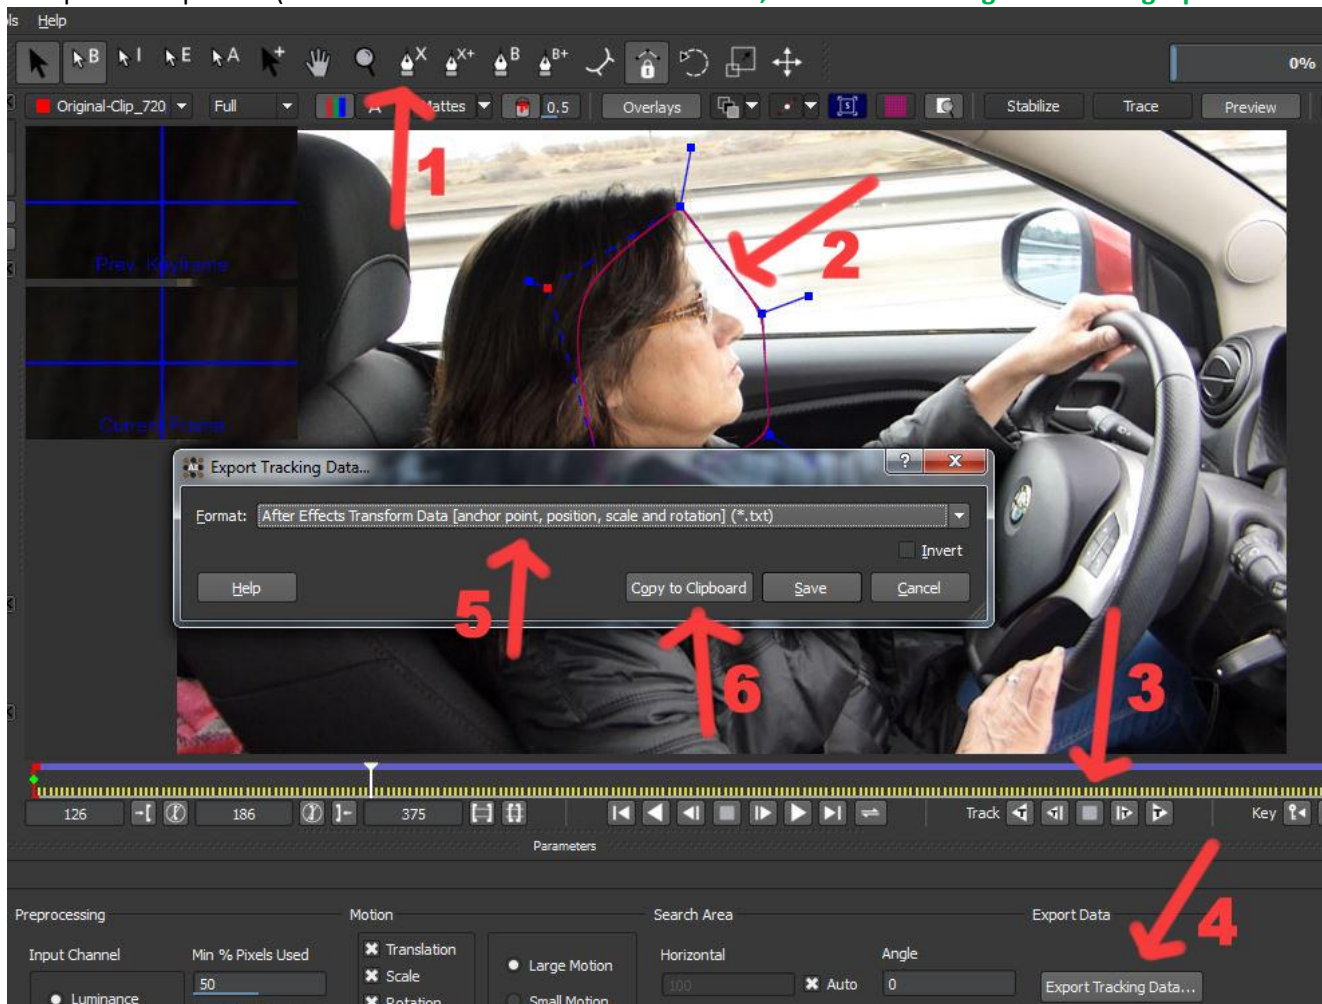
ls Help

B I E A X X+ B B+

0%

Original-Clip_720 Full Mattes 0.5 Overlays Stabilize Trace Preview

1

2

Prev. Keyframe

Current Frame

Export Tracking Data...

Format: After Effects Transform Data [anchor point, position, scale and rotation] (*.txt)

Invert

Help Copy to Clipboard Save Cancel

5

6

3

126 186 375 Track Key

Parameters

4

Preprocessing

Input Channel

Luminance

Min % Pixels Used

50

Motion

Translation

Scale

Rotation

Large Motion

Small Motion

Search Area

Horizontal

100

Auto

Angle

0

Export Data

Export Tracking Data...